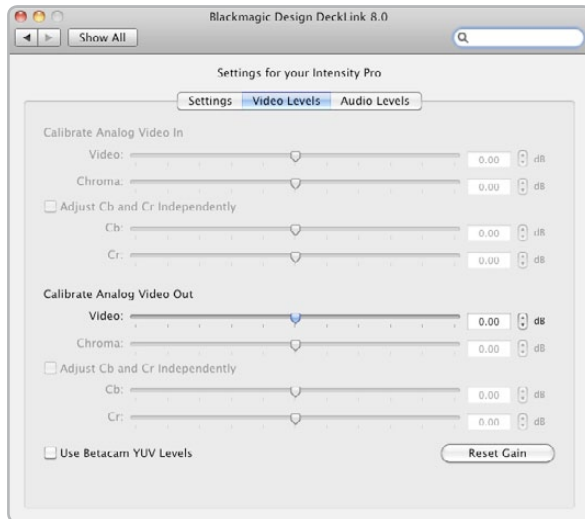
Blackmagic Design DeckLink 8.0

Show All

Settings for your Intensity Pro

Settings | Video Levels | Audio Levels

Calibrate Analog Video In

Video: 0.00 dB

Chroma: 0.00 dB

Adjust Cb and Cr Independently

Cb: 0.00 dB

Cr: 0.00 dB

Calibrate Analog Video Out

Video: 0.00 dB

Chroma: 0.00 dB

Adjust Cb and Cr Independently

Cb: 0.00 dB

Cr: 0.00 dB

Use Betacam YUV Levels

Reset Gain